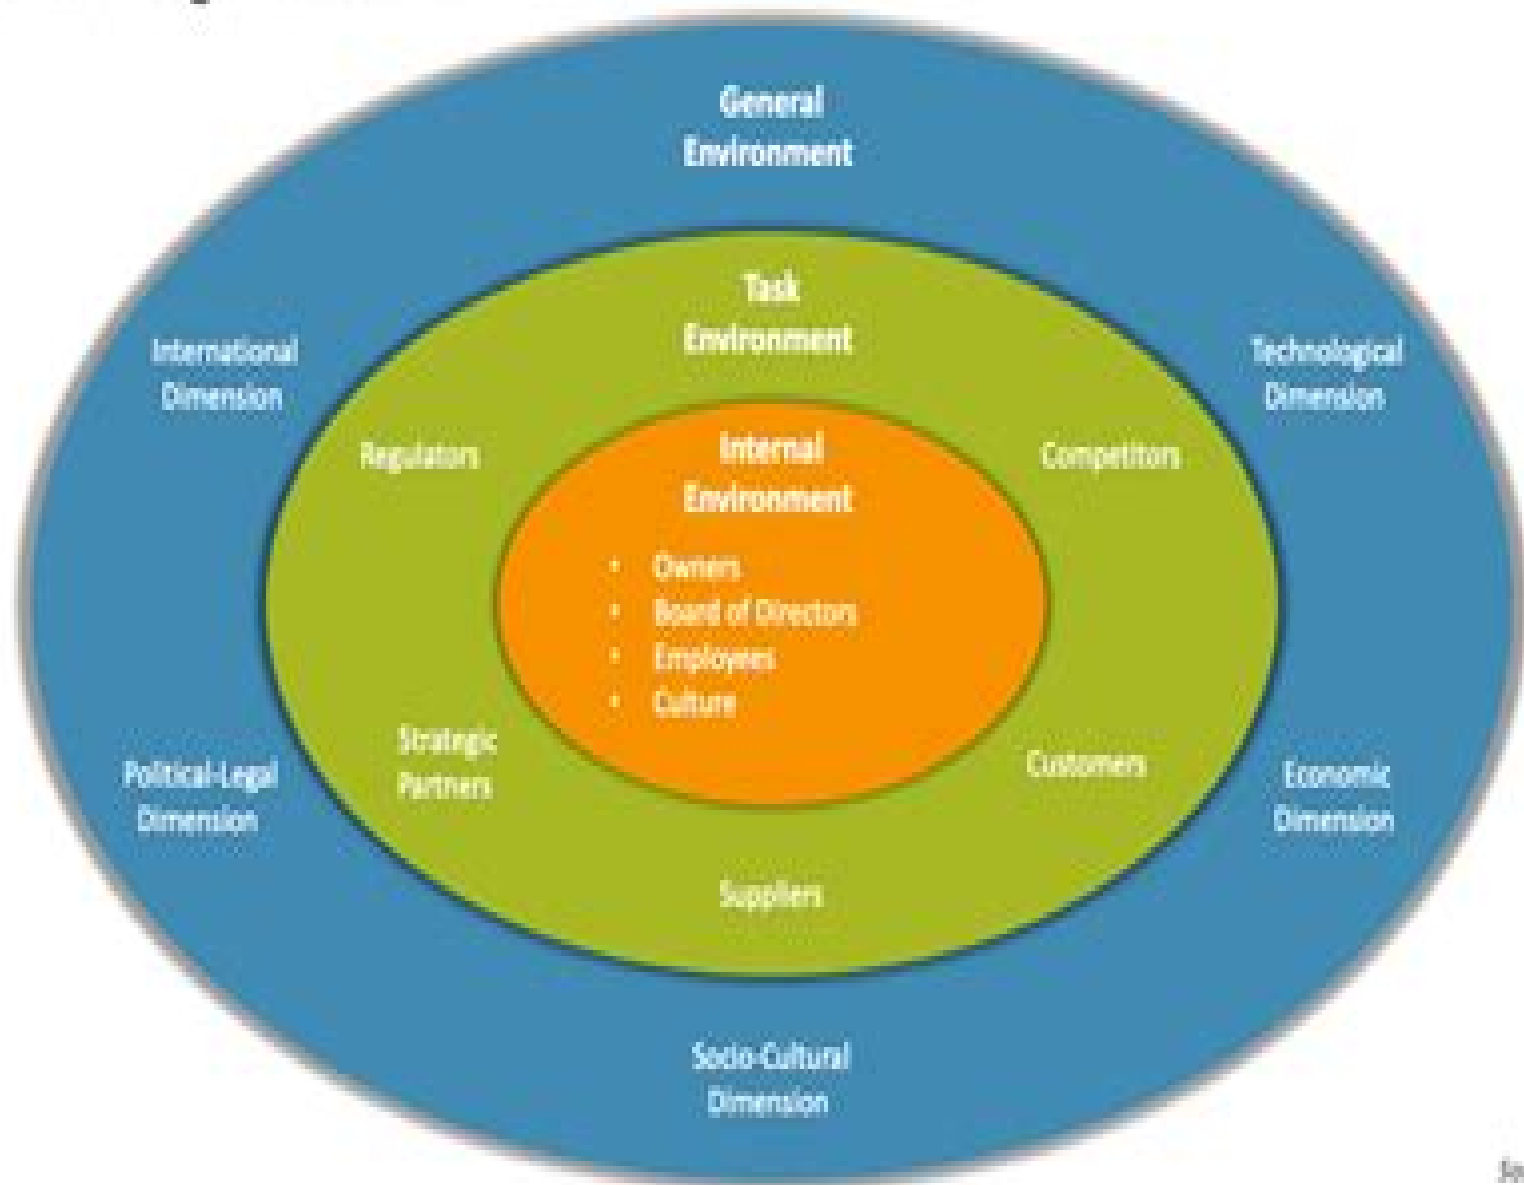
General Environment

International Dimension

Technological Dimension

Task Environment

Regulators

Competitors

Internal Environment

- Owners
- Board of Directors
- Employees
- Culture

Strategic Partners

Customers

Political-Legal Dimension

Economic Dimension

Suppliers

Socio-Cultural Dimension

Jo